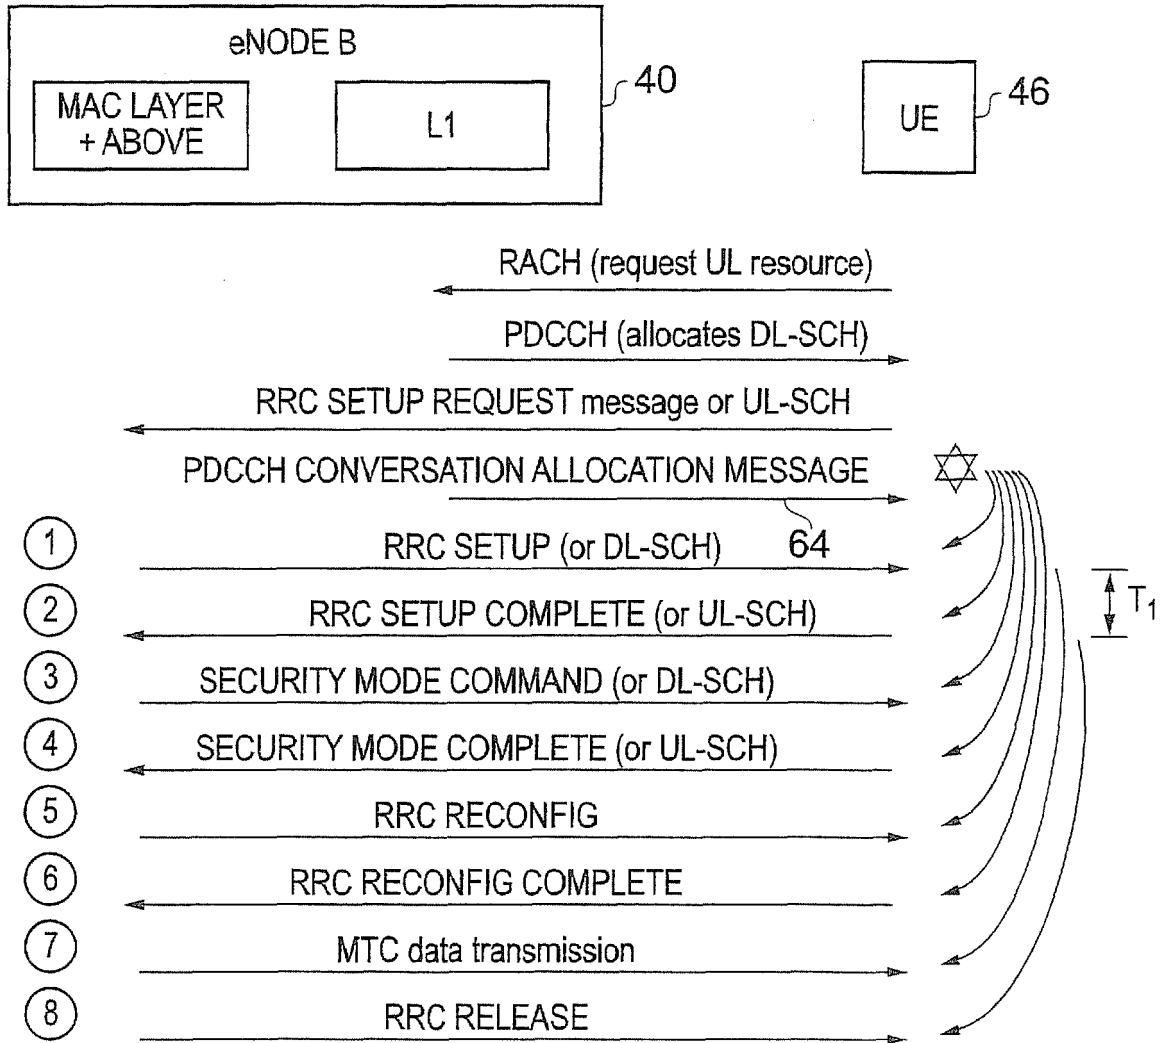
eNODE B

MAC LAYER + ABOVE

L1

40

UE

46

RACH (request UL resource)

PDCCH (allocates DL-SCH)

RRC SETUP REQUEST message or UL-SCH

PDCCH CONVERSATION ALLOCATION MESSAGE

64

1 RRC SETUP (or DL-SCH)

2 RRC SETUP COMPLETE (or UL-SCH)

$T_1$

3 SECURITY MODE COMMAND (or DL-SCH)

4 SECURITY MODE COMPLETE (or UL-SCH)

5 RRC RECONFIG

6 RRC RECONFIG COMPLETE

7 MTC data transmission

8 RRC RELEASE